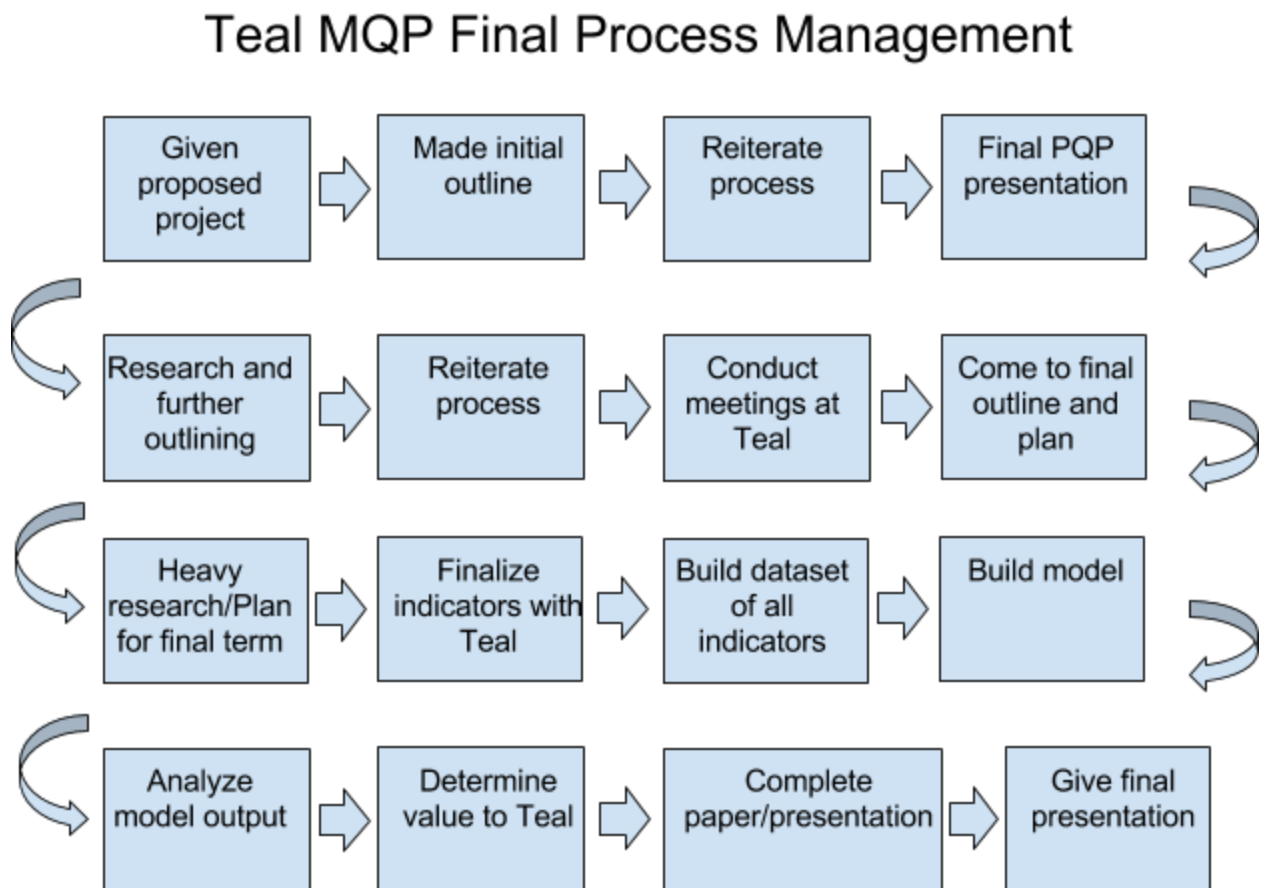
Teal MQP Final Process Management

Given proposed project

Made initial outline

Reiterate process

Final PQP presentation

Research and further outlining

Reiterate process

Conduct meetings at Teal

Come to final outline and plan

Heavy research/Plan for final term

Finalize indicators with Teal

Build dataset of all indicators

Build model

Analyze model output

Determine value to Teal

Complete paper/presentation

Give final presentation